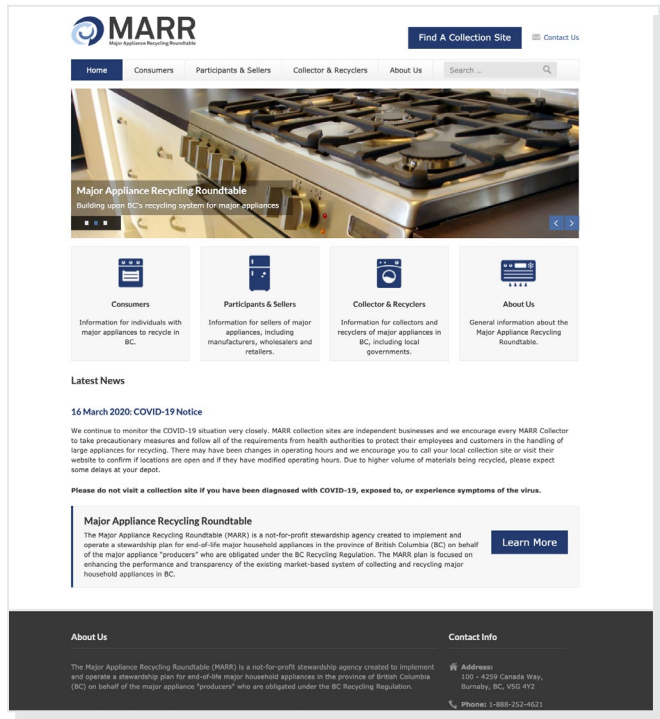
MARR
Major Appliance Recycling Roundtable

Find A Collection Site

Contact Us

Home | Consumers | Participants & Sellers | Collector & Recyclers | About Us | Search ...

Major Appliance Recycling Roundtable
Building upon BC's recycling system for major appliances

Consumers
Information for individuals with major appliances to recycle in BC.

Participants & Sellers
Information for sellers of major appliances, including manufacturers, wholesalers and retailers.

Collector & Recyclers
Information for collectors and recyclers of major appliances in BC, including local governments.

About Us
General information about the Major Appliance Recycling Roundtable.

Latest News

16 March 2020: COVID-19 Notice

We continue to monitor the COVID-19 situation very closely. MARR collection sites are independent businesses and we encourage every MARR Collector to take precautionary measures and follow all of the requirements from health authorities to protect their employees and customers in the handling of large appliances for recycling. There may have been changes in operating hours and we encourage you to call your local collection site or visit their website to confirm if locations are open and if they have modified operating hours. Due to higher volume of materials being recycled, please expect some delays at your depot.

Please do not visit a collection site if you have been diagnosed with COVID-19, exposed to, or experience symptoms of the virus.

Major Appliance Recycling Roundtable
The Major Appliance Recycling Roundtable (MARR) is a not-for-profit stewardship agency created to implement and operate a stewardship plan for end-of-life major household appliances in the province of British Columbia (BC) on behalf of the major appliance "producers" who are obligated under the BC Recycling Regulation. The MARR plan is focused on enhancing the performance and transparency of the existing market-based system of collecting and recycling major household appliances in BC.

Learn More

About Us

The Major Appliance Recycling Roundtable (MARR) is a not-for-profit stewardship agency created to implement and operate a stewardship plan for end-of-life major household appliances in the province of British Columbia (BC) on behalf of the major appliance "producers" who are obligated under the BC Recycling Regulation.

Contact Info

Address:
100 - 4259 Canada Way,
Burnaby, BC, V5G 4Y2

Phone: 1-888-252-4621